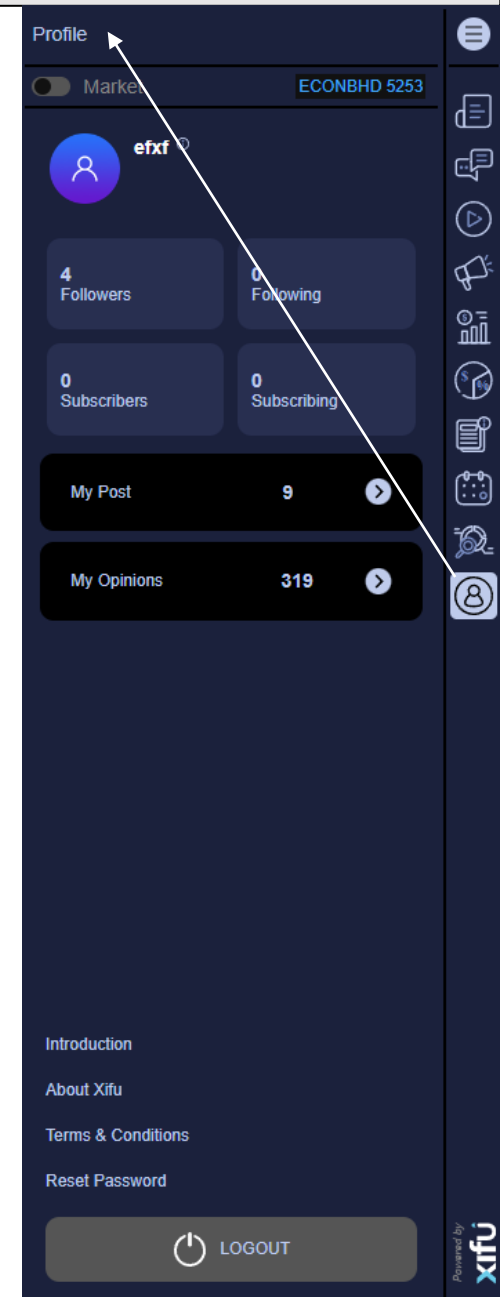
Profile

Market

ECONBHD 5253

efxf

4
Followers

0
Following

0
Subscribers

0
Subscribing

My Post 9

My Opinions 319

Introduction

About Xifu

Terms & Conditions

Reset Password

LOGOUT

Powered by xifu